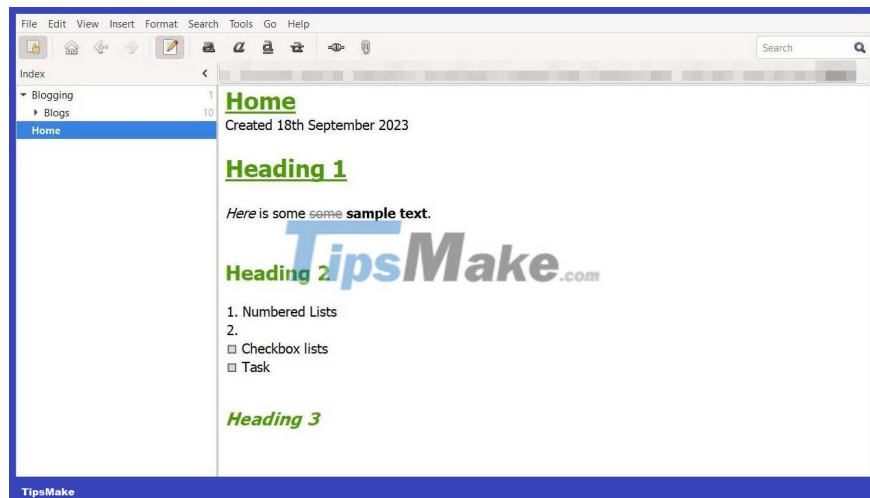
File Edit View Insert Format Search Tools Go Help

Search

Index

Blogging 1
Blogs 10
Home

Home
Created 18th September 2023

Heading 1

*Here* is some ~~some~~ **sample text**.

TipsMake.com

Heading 2

1. Numbered Lists
2.
☐ Checkbox lists
☐ Task

Heading 3

TipsMake